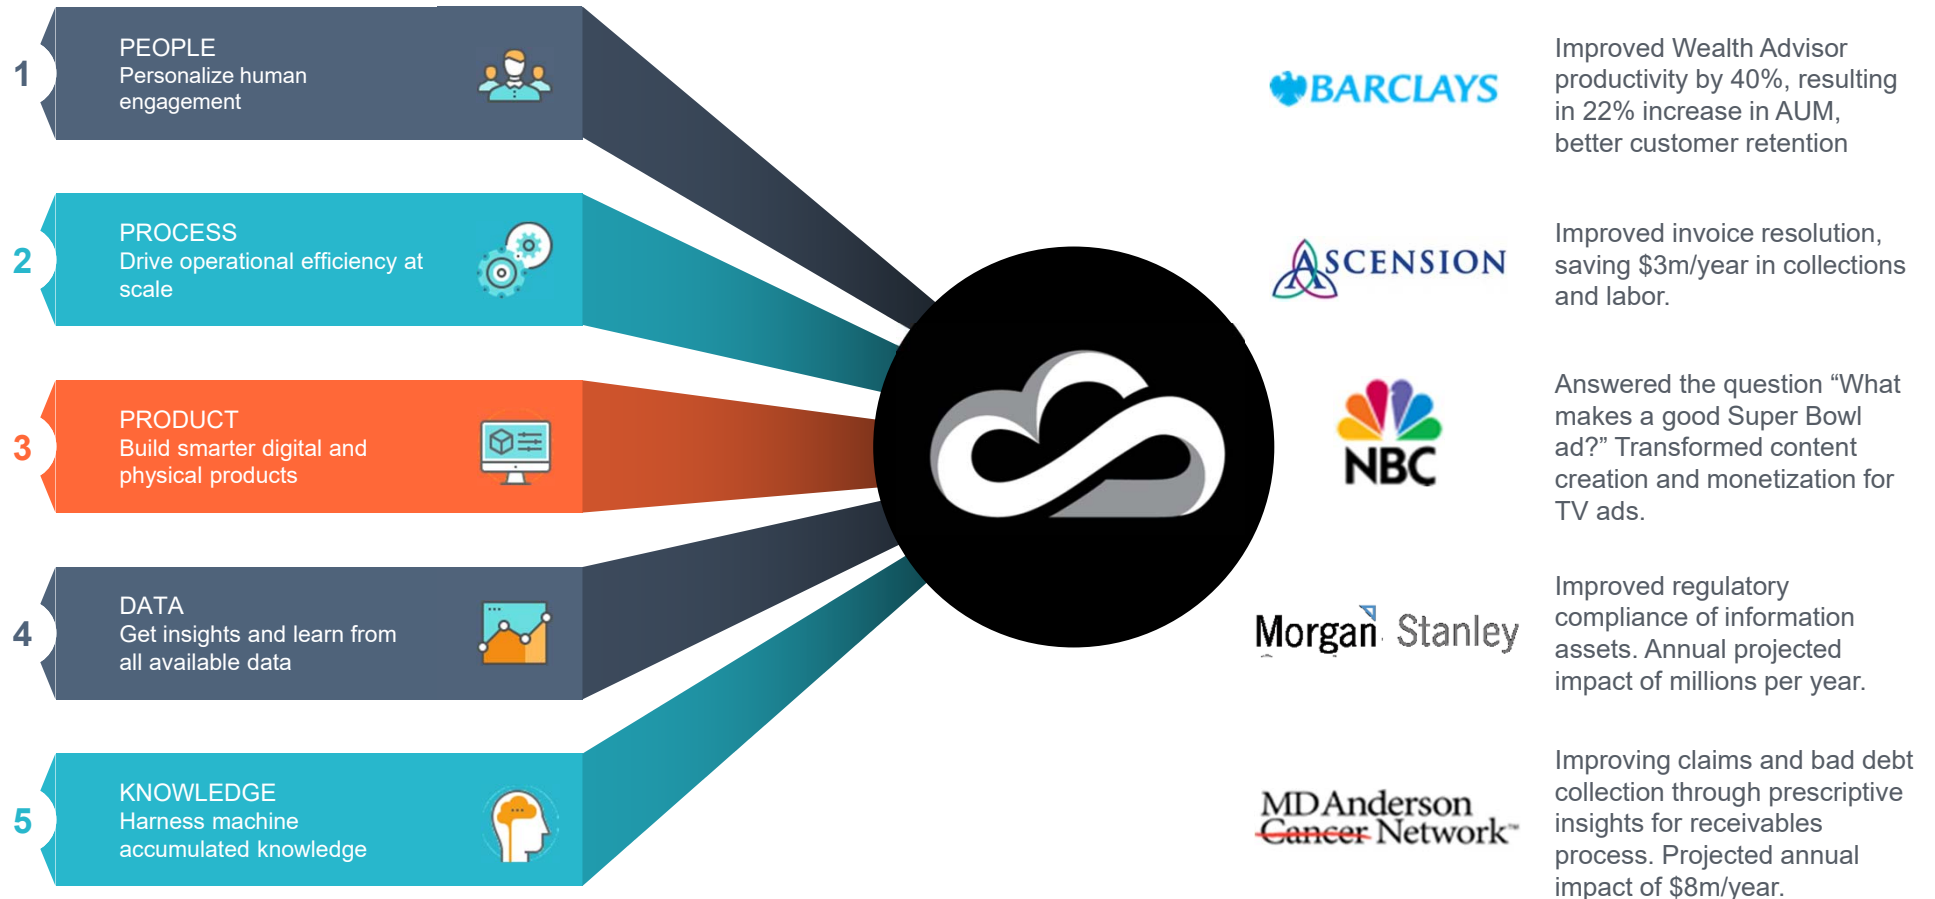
1
PEOPLE
Personalize human engagement

2
PROCESS
Drive operational efficiency at scale

3
PRODUCT
Build smarter digital and physical products

4
DATA
Get insights and learn from all available data

5
KNOWLEDGE
Harness machine accumulated knowledge

BARCLAYS
Improved Wealth Advisor productivity by 40%, resulting in 22% increase in AUM, better customer retention

ASCENSION
Improved invoice resolution, saving $3m/year in collections and labor.

NBC
Answered the question “What makes a good Super Bowl ad?” Transformed content creation and monetization for TV ads.

Morgan Stanley
Improved regulatory compliance of information assets. Annual projected impact of millions per year.

MD Anderson Cancer Network
Improving claims and bad debt collection through prescriptive insights for receivables process. Projected annual impact of $8m/year.